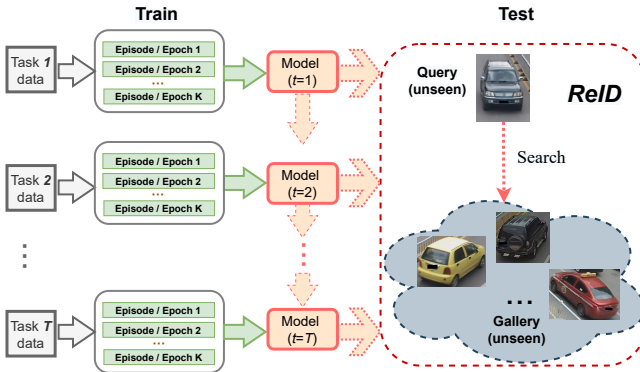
Train

Test

Task *1* data

Episode / Epoch 1
Episode / Epoch 2
...
Episode / Epoch K

Model ($t$=1)

Query (unseen)

*ReID*

Search

Task *2* data

Episode / Epoch 1
Episode / Epoch 2
...
Episode / Epoch K

Model ($t$=2)

⋮

Task *T* data

Episode / Epoch 1
Episode / Epoch 2
...
Episode / Epoch K

Model ($t$=$T$)

...

Gallery (unseen)